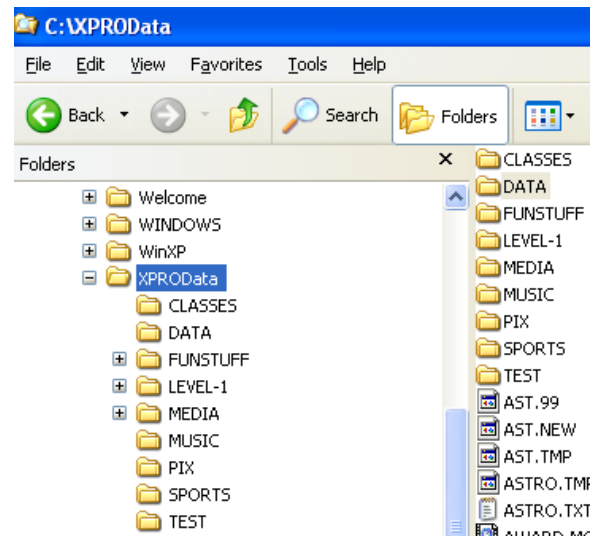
C:\XPROData

File Edit View Favorites Tools Help

Back Search Folders

Folders ×

Welcome
WINDOWS
WinXP
XPROData
CLASSES
DATA
FUNSTUFF
LEVEL-1
MEDIA
MUSIC
PIX
SPORTS
TEST

CLASSES
DATA
FUNSTUFF
LEVEL-1
MEDIA
MUSIC
PIX
SPORTS
TEST
AST.99
AST.NEW
AST.TMP
ASTRO.TMP
ASTRO.TXT
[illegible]